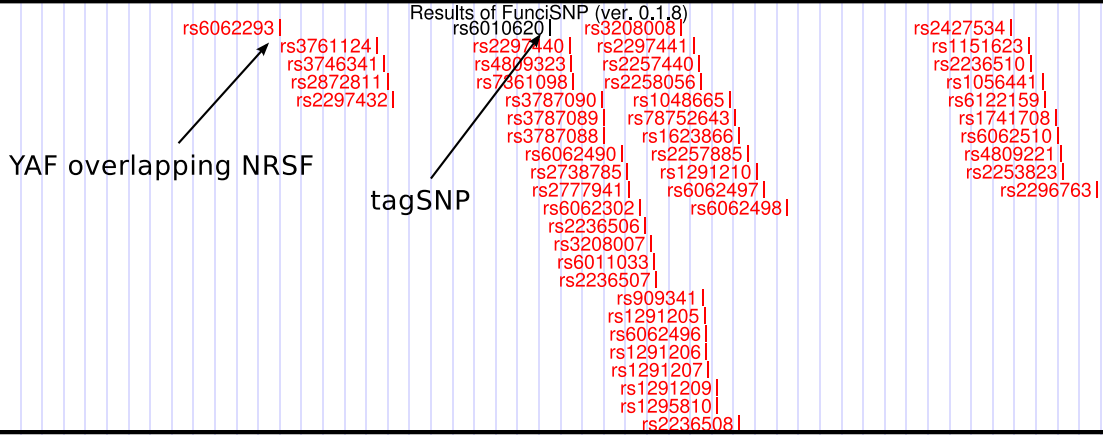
Results of FunciSNP (ver. 0.1.8)

rs6062293
rs3761124
rs3746341
rs2872811
rs2297432

rs6010620
rs2297440
rs4809323
rs7361098
rs3787090
rs3787089
rs3787088
rs6062490
rs2738785
rs2777941
rs6062302
rs2236506
rs3208007
rs6011033
rs2236507
rs909341
rs1291205
rs6062496
rs1291206
rs1291207
rs1291209
rs1295810
rs2236508

rs3208008
rs2297441
rs2257440
rs2258056
rs1048665
rs78752643
rs1623866
rs2257885
rs1291210
rs6062497
rs6062498

rs2427534
rs1151623
rs2236510
rs1056441
rs6122159
rs1741708
rs6062510
rs4809221
rs2253823
rs2296763

YAF overlapping NRSF

tagSNP